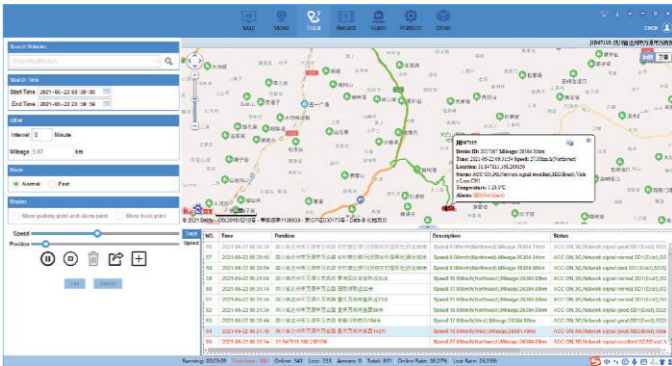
Map Video Track Record Alarm Platform Other

cece

Search Vehicles

Search Time
Start Time 2021-06-22 08:00:00
End Time 2021-06-23 09:59:59

Other
Interval 0 Minute
Mileage 5.07 km

Mode
Normal Fast

Display
Show parking point and alarm point Show track point

Speed
Position

Play Export

Device ID: 2017087 Mileage: 26184.00km
Time: 2021-06-22 09:31:54 Speed: 27.00km/h(Northwest)
Location: 31.04°N 106.20°E
Status: ACC ON,3G,Network signal excellent,SD1(Exist),Valid,Low,CH1
Temperature: 1.24.0°C
Alarm: SD(Normal)

© 2021 Baidu - GS(2019)5218号 - 甲测资字1100930 - 京ICP证030173号 - Data © 长地万方

| NO. | Time | Position | Description | Status |
|---|---|---|---|---|
| 56 | 2021-06-22 09:30:52 | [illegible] | Speed 8.00km/h(Northwest),Mileage 26384.00km | ACC ON,3G,Network signal good,SD1(Exist),SD |
| 57 | 2021-06-22 09:30:58 | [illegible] | Speed 8.00km/h(Northwest),Mileage 26384.04km | ACC ON,3G,Network signal good,SD1(Exist),SD |
| 58 | 2021-06-22 09:31:04 | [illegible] | Speed 8.00km/h(Northwest),Mileage 26384.05km | ACC ON,3G,Network signal good,SD1(Exist),SD |
| 59 | 2021-06-22 09:31:10 | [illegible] | Speed 8.00km/h(Northwest),Mileage 26384.06km | ACC ON,3G,Network signal good,SD1(Exist),SD |
| 60 | 2021-06-22 09:31:16 | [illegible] | Speed 8.00km/h(Northwest),Mileage 26384.08km | ACC ON,3G,Network signal good,SD1(Exist),SD |
| 61 | 2021-06-22 09:31:22 | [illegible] | Speed 21.00km/h(Northwest),Mileage 26384.08km | ACC ON,3G,Network signal good,SD1(Exist),SD |
| 62 | 2021-06-22 09:31:28 | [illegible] | Speed 10.00km/h(Northwest),Mileage 26384.09km | ACC ON,3G,Network signal good,SD1(Exist),SD |
| 63 | 2021-06-22 09:31:34 | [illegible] | Speed 17.00km/h(Northwest),Mileage 26384.10km | ACC ON,3G,Network signal good,SD1(Exist),SD |
| 64 | 2021-06-22 09:31:40 | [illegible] | Speed 18.00km/h(West),Mileage 26384.11km | ACC ON,3G,Network signal good,SD1(Exist),SD |
| 65 | 2021-06-22 09:31:54 | 31.04°N 106.20°E | Speed 27.00km/h(Northwest),Mileage 26384.00km | ACC ON,3G,Network signal excellent,SD1(Exist) |

Running: 0/0/0/0 Total: 380 Online: 343 Lost: 253 Alarm: 0 Total: 831 Online Rate: 36.27% Lost Rate: 26.39%